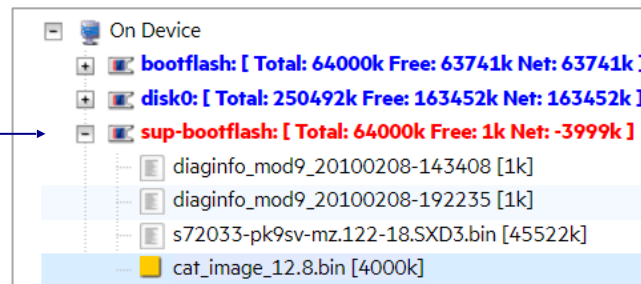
On Device

bootflash: [ Total: 64000k Free: 63741k Net: 63741k ]

disk0: [ Total: 250492k Free: 163452k Net: 163452k ]

sup-bootflash: [ Total: 64000k Free: 1k Net: -3999k ]

diaginfo_mod9_20100208-143408 [1k]

diaginfo_mod9_20100208-192235 [1k]

s72033-pk9sv-mz.122-18.SXD3.bin [45522k]

cat_image_12.8.bin [4000k]